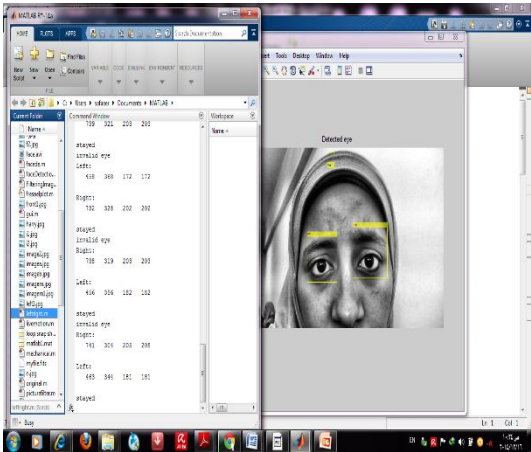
MATLAB R2014a

HOME PLOTS APPS

Search Documentation

New Script New Open Compare

VARIABLE CODE SIMULINK ENVIRONMENT RESOURCES

FILE

C: ▸ Users ▸ sultana ▸ Documents ▸ MATLAB ▸

Current Folder

Name

face.m
facele.m
faceDetectio...
filteringImag...
freewebstore...
front3.jpg
guia.m
hany.jpg
4.jpg
2.jpg
image4.jpg
images.jpg
imagim.jpg
imagem.jpg
imagem3.jpg
left3.jpg
lefteye.m
livecamstream...
loop snap.m
matlab.mat
mechanical.m
myfile.htx
4.jpg
original.m
picturefilters.m

lefteye.m (Script)

Command Window

759 321 208 208

stayed
invalid eye
Left:
458 368 172 172

Right:
732 328 202 202

stayed
invalid eye
Right:
705 319 208 208

Left:
406 356 182 182

stayed
invalid eye
Right:
741 306 208 208

Left:
463 346 181 181

stayed

fx

Workspace

Name

Busy

ert Tools Desktop Window Help

Detected eye

Ln 1 Col 1